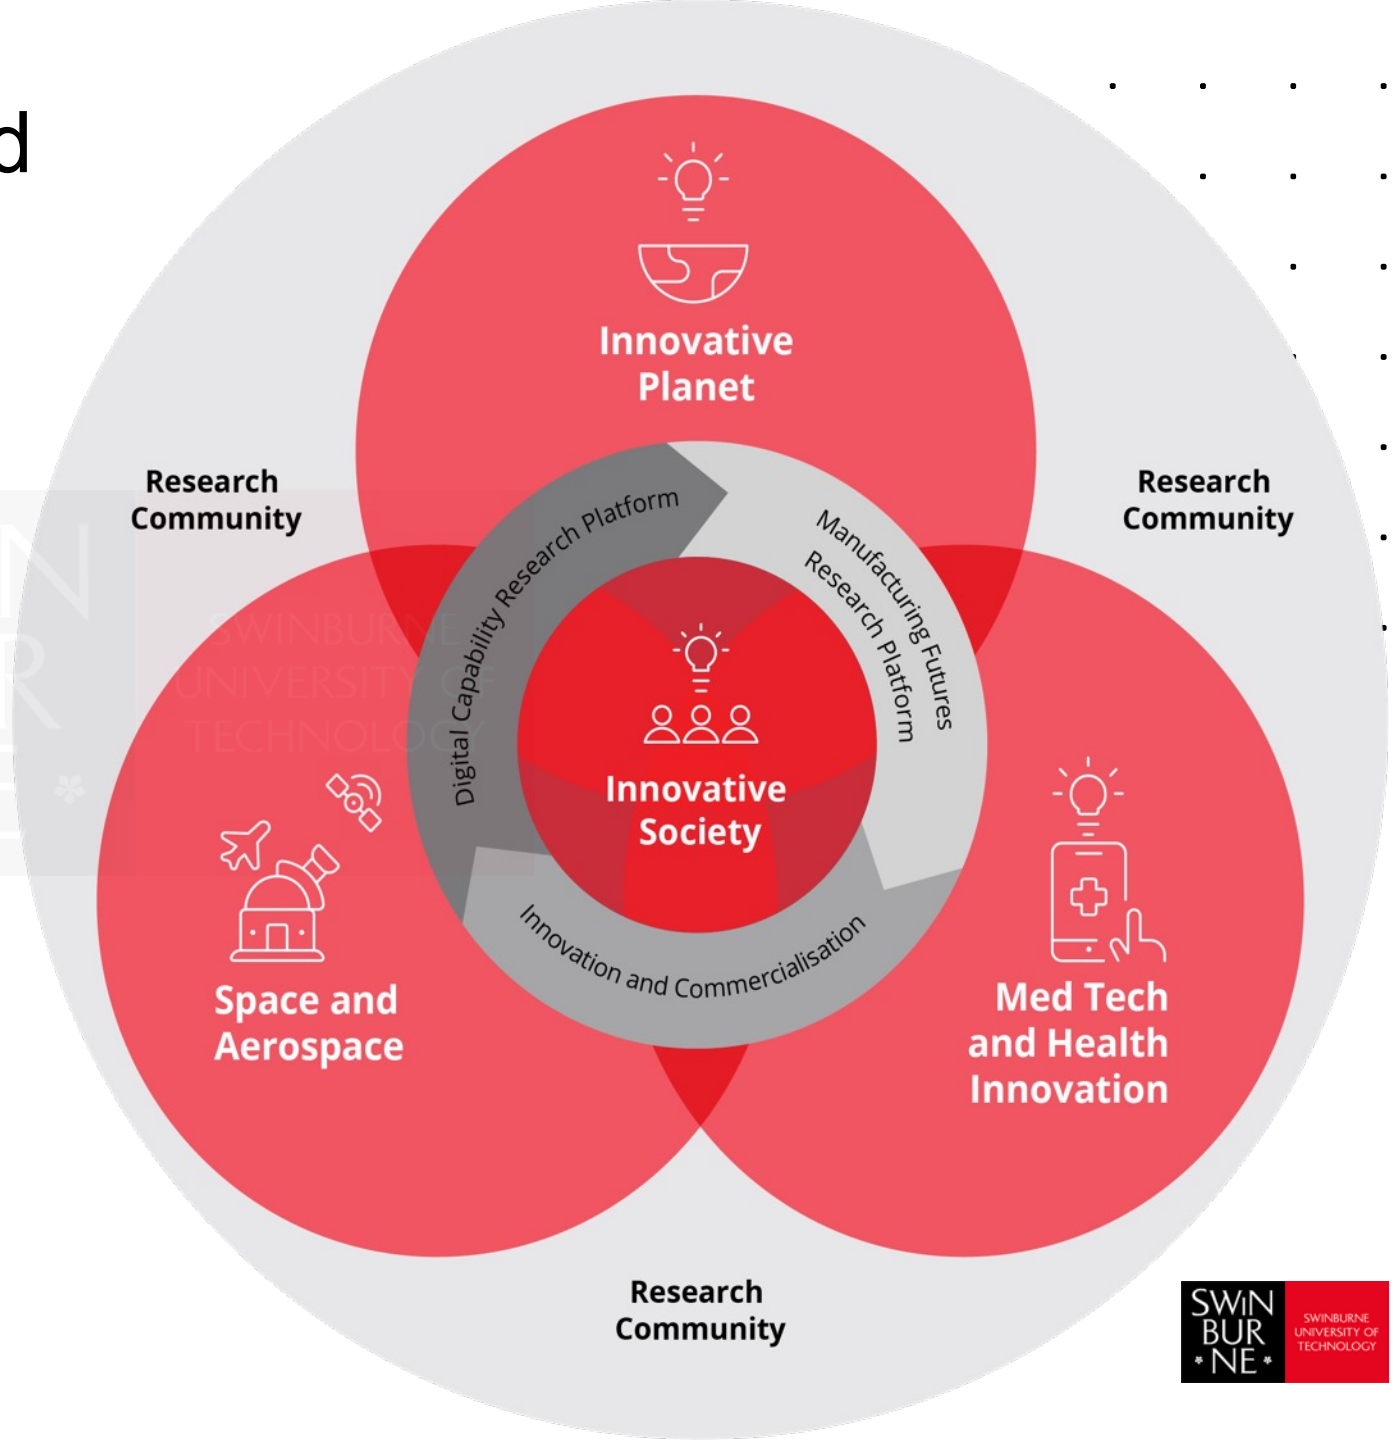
d

Innovative Planet

Research Community

Research Community

Digital Capability Research Platform

Manufacturing Futures Research Platform

Innovative Society

Innovation and Commercialisation

Space and Aerospace

Med Tech and Health Innovation

Research Community

SWIN BUR NE

SWINBURNE UNIVERSITY OF TECHNOLOGY